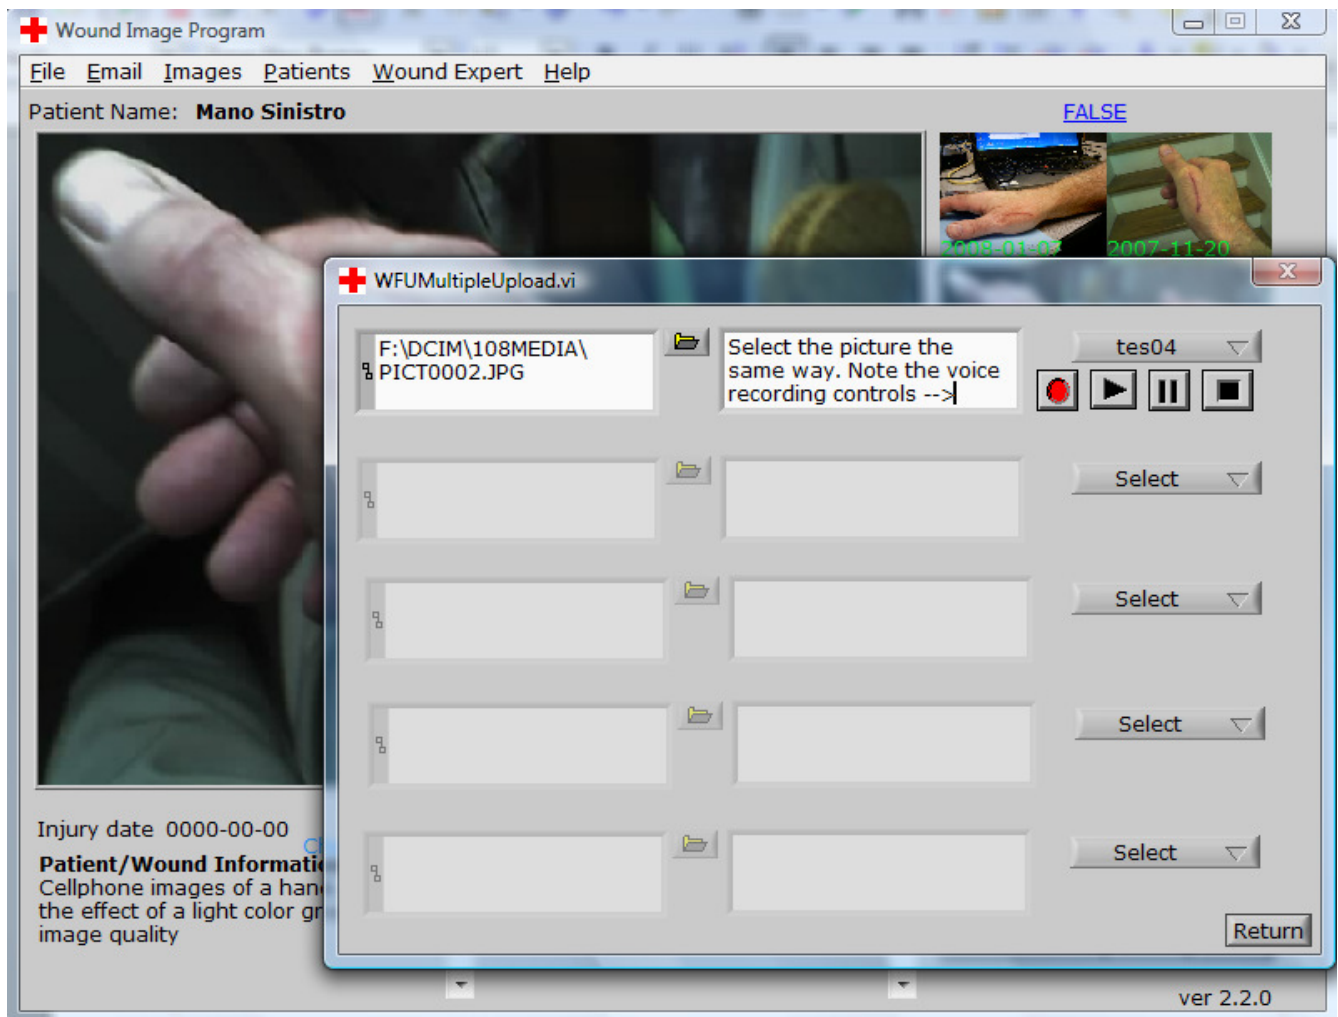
Wound Image Program

File Email Images Patients Wound Expert Help

Patient Name: **Mano Sinistro**

FALSE

2008-01-03 2007-11-20

WFUMultipleUpload.vi

F:\DCIM\108MEDIA\PICT0002.JPG

Select the picture the same way. Note the voice recording controls -->

tes04

Select

Select

Select

Select

Return

Injury date 0000-00-00

**Patient/Wound Informati**
Cellphone images of a han
the effect of a light color gr
image quality

ver 2.2.0